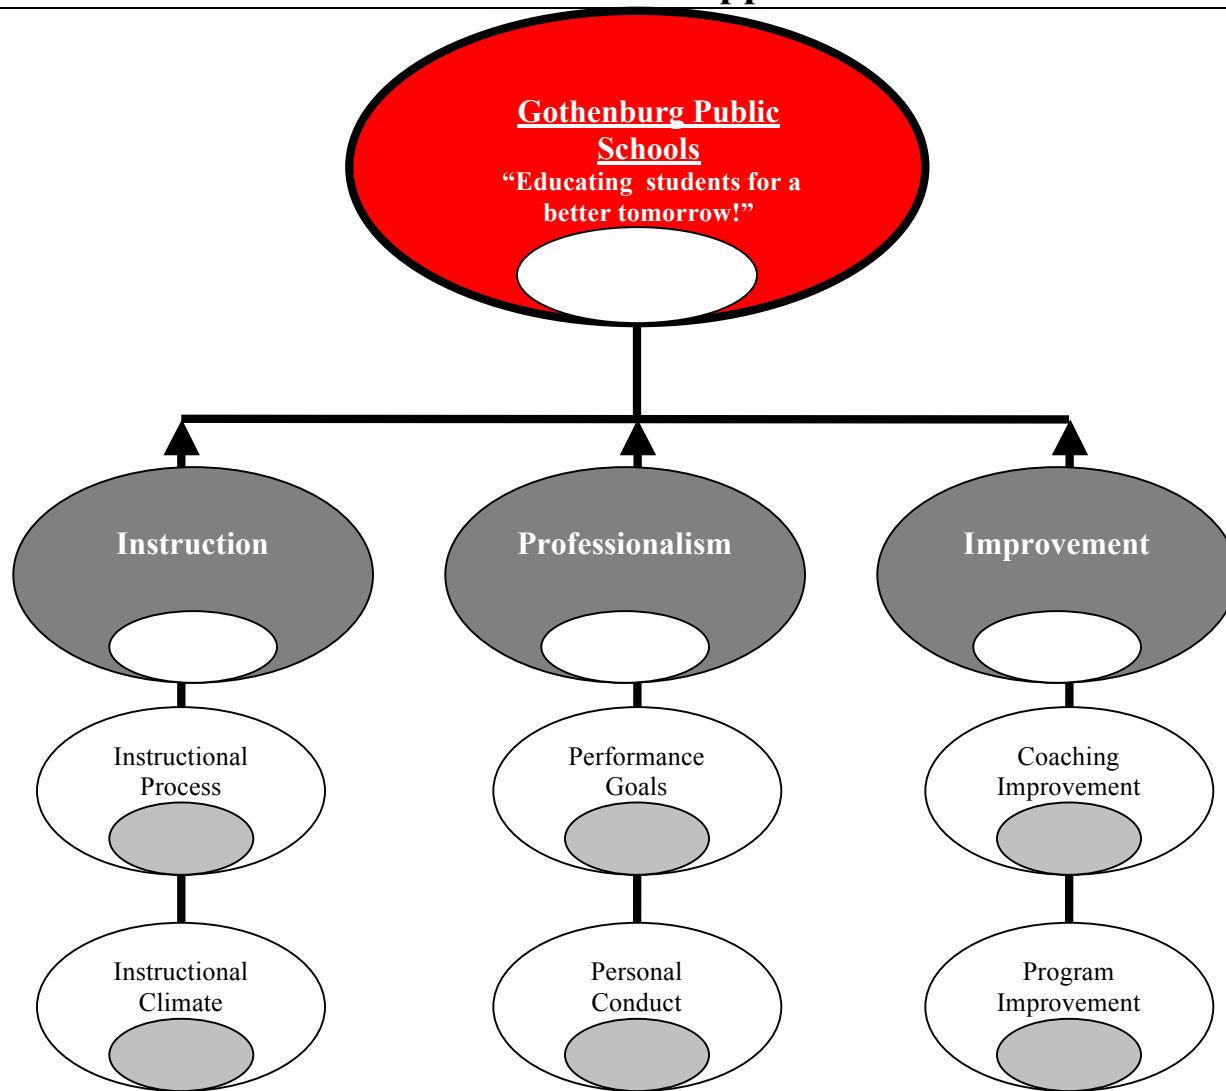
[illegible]

Gothenburg Public Schools
"Educating students for a better tomorrow!"

Instruction

Professionalism

Improvement

Instructional Process

Performance Goals

Coaching Improvement

Instructional Climate

Personal Conduct

Program Improvement